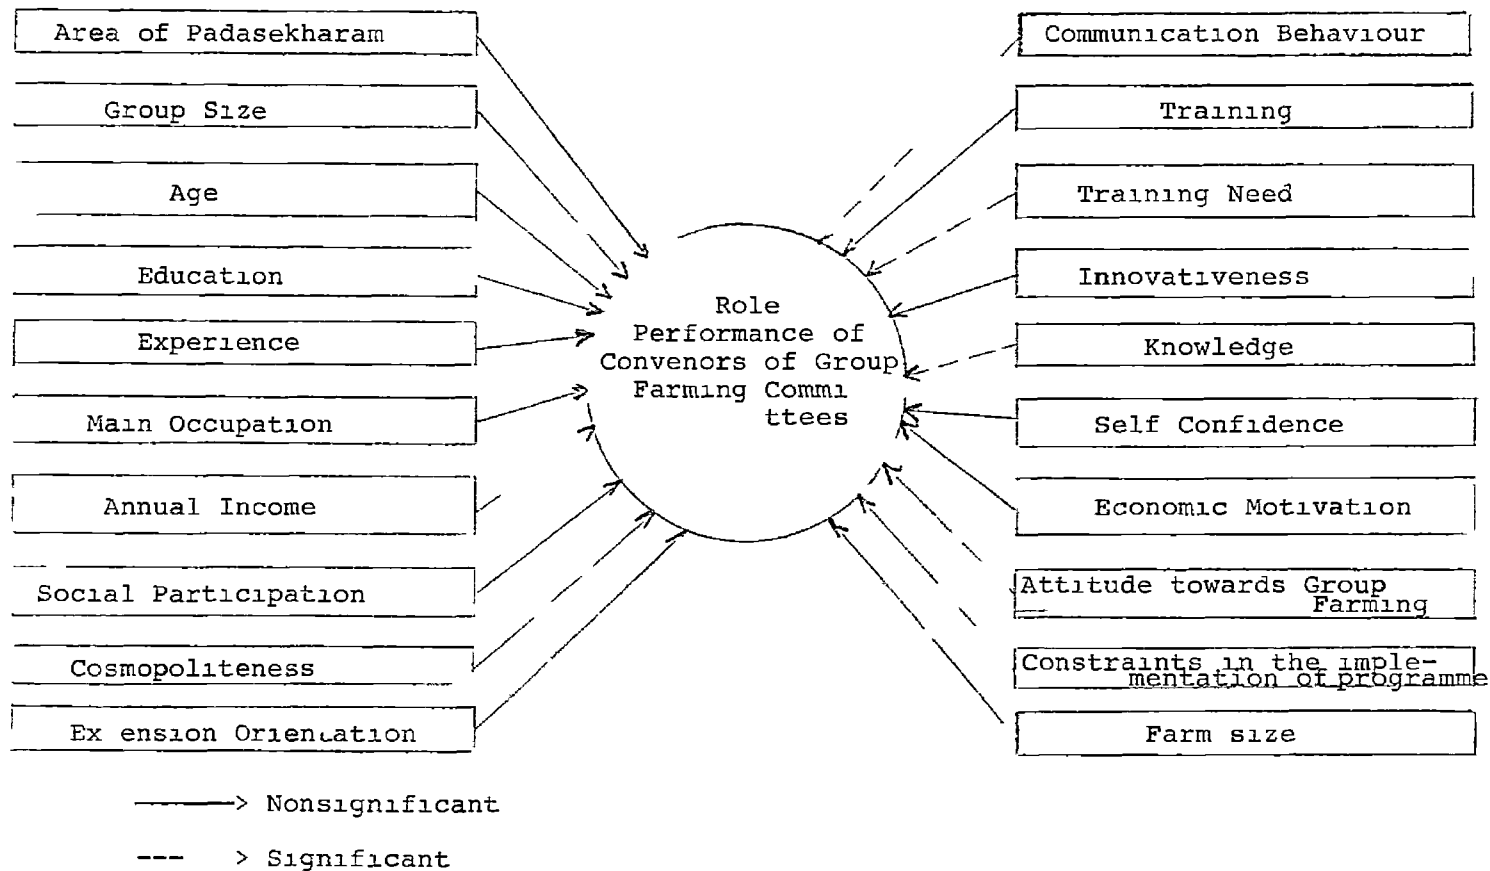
Area of Padasekharam

Group Size

Age

Education

Experience

Main Occupation

Annual Income

Social Participation

Cosmopoliteness

Ex ension Orientation

Role Performance of Convenors of Group Farming Commi ttees

Communication Behaviour

Training

Training Need

Innovativeness

Knowledge

Self Confidence

Economic Motivation

Attitude towards Group Farming

Constraints in the implementation of programme

Farm size

——> Nonsignificant

--- > Significant